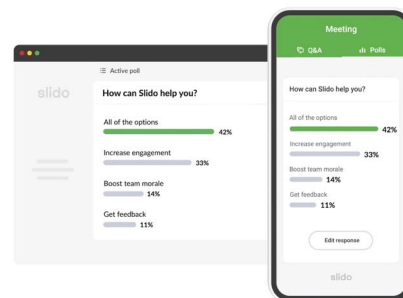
slido

Active poll

How can Slido help you?

All of the options
42%

Increase engagement
33%

Boost team morale
14%

Get feedback
11%

Meeting

Q&A

Polls

How can Slido help you?

All of the options
42%

Increase engagement
33%

Boost team morale
14%

Get feedback
11%

Edit response

slido